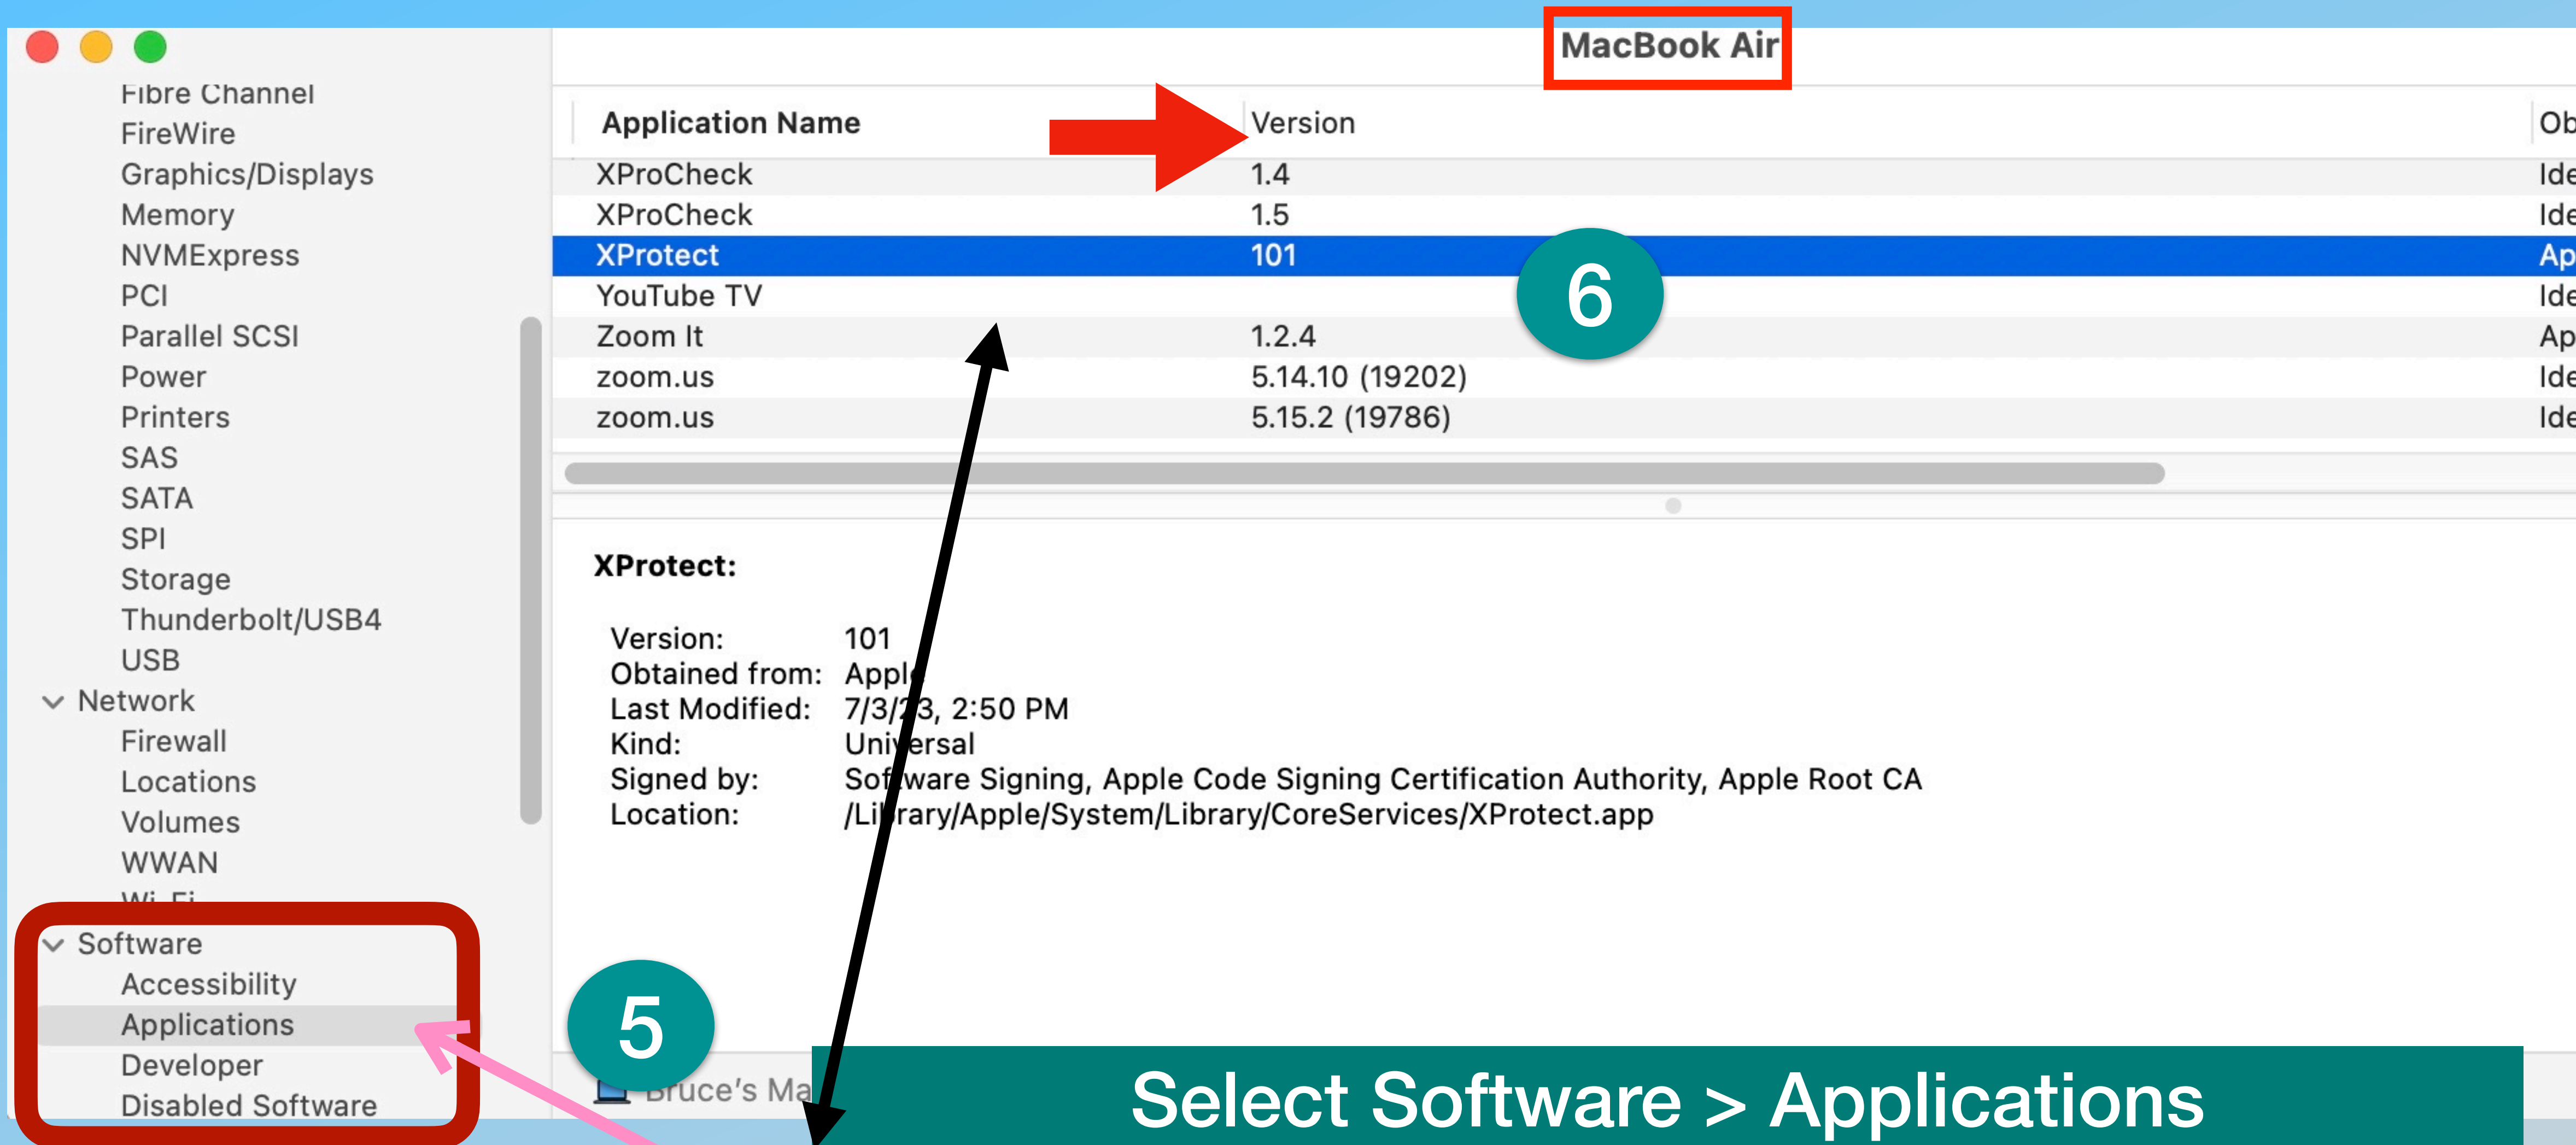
Fibre Channel
FireWire
Graphics/Displays
Memory
NVMExpress
PCI
Parallel SCSI
Power
Printers
SAS
SATA
SPI
Storage
Thunderbolt/USB4
USB
Network
Firewall
Locations
Volumes
WWAN
Wi-Fi
Software
Accessibility
Applications
Developer
Disabled Software

MacBook Air

| Application Name | Version | Ob |
|---|---|---|
| XProCheck | 1.4 | Ide |
| XProCheck | 1.5 | Ide |
| XProtect | 101 | Ap |
| YouTube TV | | Ide |
| Zoom It | 1.2.4 | Ap |
| zoom.us | 5.14.10 (19202) | Ide |
| zoom.us | 5.15.2 (19786) | Ide |

6

XProtect:

Version: 101
Obtained from: Apple
Last Modified: 7/3/23, 2:50 PM
Kind: Universal
Signed by: Software Signing, Apple Code Signing Certification Authority, Apple Root CA
Location: /Library/Apple/System/Library/CoreServices/XProtect.app

5

Bruce's Ma

Select Software > Applications